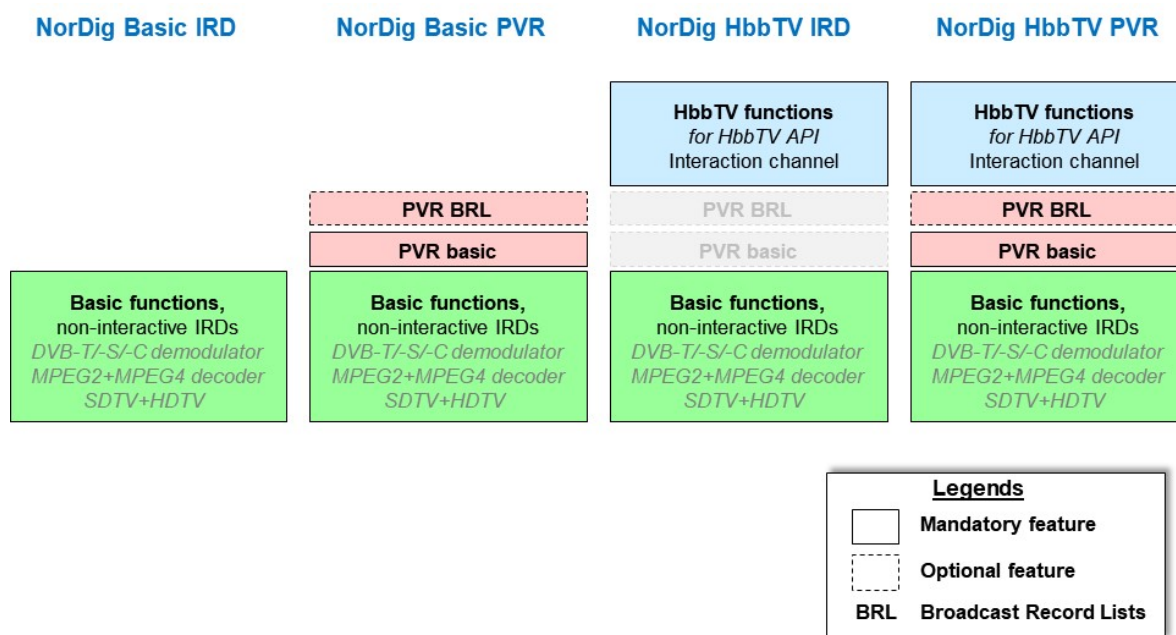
NorDig Basic IRD

Basic functions,
non-interactive IRDs
DVB-T/-S/-C demodulator
MPEG2+MPEG4 decoder
SDTV+HDTV

NorDig Basic PVR

PVR BRL

PVR basic

Basic functions,
non-interactive IRDs
DVB-T/-S/-C demodulator
MPEG2+MPEG4 decoder
SDTV+HDTV

NorDig HbbTV IRD

HbbTV functions
for HbbTV API
Interaction channel

PVR BRL

PVR basic

Basic functions,
non-interactive IRDs
DVB-T/-S/-C demodulator
MPEG2+MPEG4 decoder
SDTV+HDTV

NorDig HbbTV PVR

HbbTV functions
for HbbTV API
Interaction channel

PVR BRL

PVR basic

Basic functions,
non-interactive IRDs
DVB-T/-S/-C demodulator
MPEG2+MPEG4 decoder
SDTV+HDTV

Legends
Mandatory feature
Optional feature
BRL Broadcast Record Lists